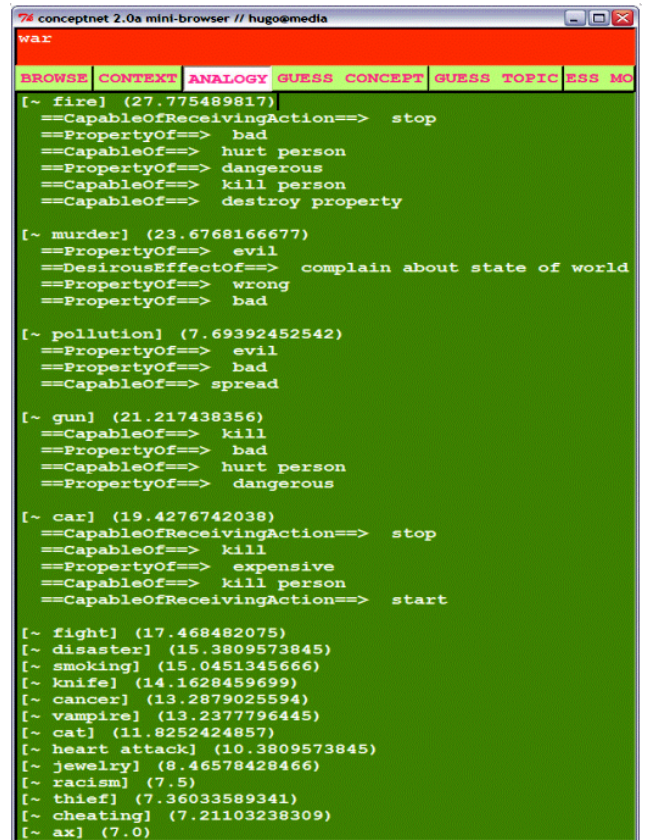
7k conceptnet 2.0a mini-browser // hugo@media

war

BROWSE CONTEXT ANALOGY GUESS CONCEPT GUESS TOPIC ESS MO

[~ fire] (27.775489817)
==CapableOfReceivingAction==> stop
==PropertyOf==> bad
==CapableOf==> hurt person
==PropertyOf==> dangerous
==CapableOf==> kill person
==CapableOf==> destroy property

[~ murder] (23.6768166677)
==PropertyOf==> evil
==DesirousEffectOf==> complain about state of world
==PropertyOf==> wrong
==PropertyOf==> bad

[~ pollution] (7.69392452542)
==PropertyOf==> evil
==PropertyOf==> bad
==CapableOf==> spread

[~ gun] (21.217438356)
==CapableOf==> kill
==PropertyOf==> bad
==CapableOf==> hurt person
==PropertyOf==> dangerous

[~ car] (19.4276742038)
==CapableOfReceivingAction==> stop
==CapableOf==> kill
==PropertyOf==> expensive
==CapableOf==> kill person
==CapableOfReceivingAction==> start

[~ fight] (17.468482075)
[~ disaster] (15.3809573845)
[~ smoking] (15.0451345666)
[~ knife] (14.1628459699)
[~ cancer] (13.2879025594)
[~ vampire] (13.2377796445)
[~ cat] (11.8252424857)
[~ heart attack] (10.3809573845)
[~ jewelry] (8.46578428466)
[~ racism] (7.5)
[~ thief] (7.36033589341)
[~ cheating] (7.21103238309)
[~ ax] (7.0)